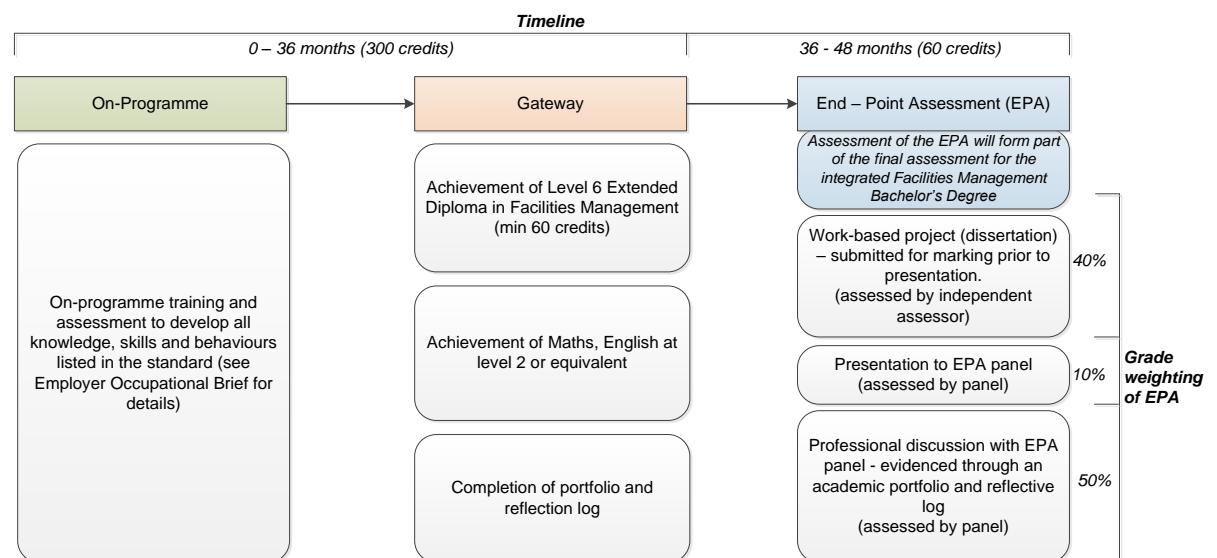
Timeline

0 – 36 months (300 credits)

36 - 48 months (60 credits)

On-Programme

Gateway

End – Point Assessment (EPA)

On-programme training and assessment to develop all knowledge, skills and behaviours listed in the standard (see Employer Occupational Brief for details)

Achievement of Level 6 Extended Diploma in Facilities Management (min 60 credits)

Achievement of Maths, English at level 2 or equivalent

Completion of portfolio and reflection log

Assessment of the EPA will form part of the final assessment for the integrated Facilities Management Bachelor's Degree

Work-based project (dissertation) – submitted for marking prior to presentation. (assessed by independent assessor)

40%

Presentation to EPA panel (assessed by panel)

10%

Professional discussion with EPA panel - evidenced through an academic portfolio and reflective log (assessed by panel)

50%

Grade weighting of EPA